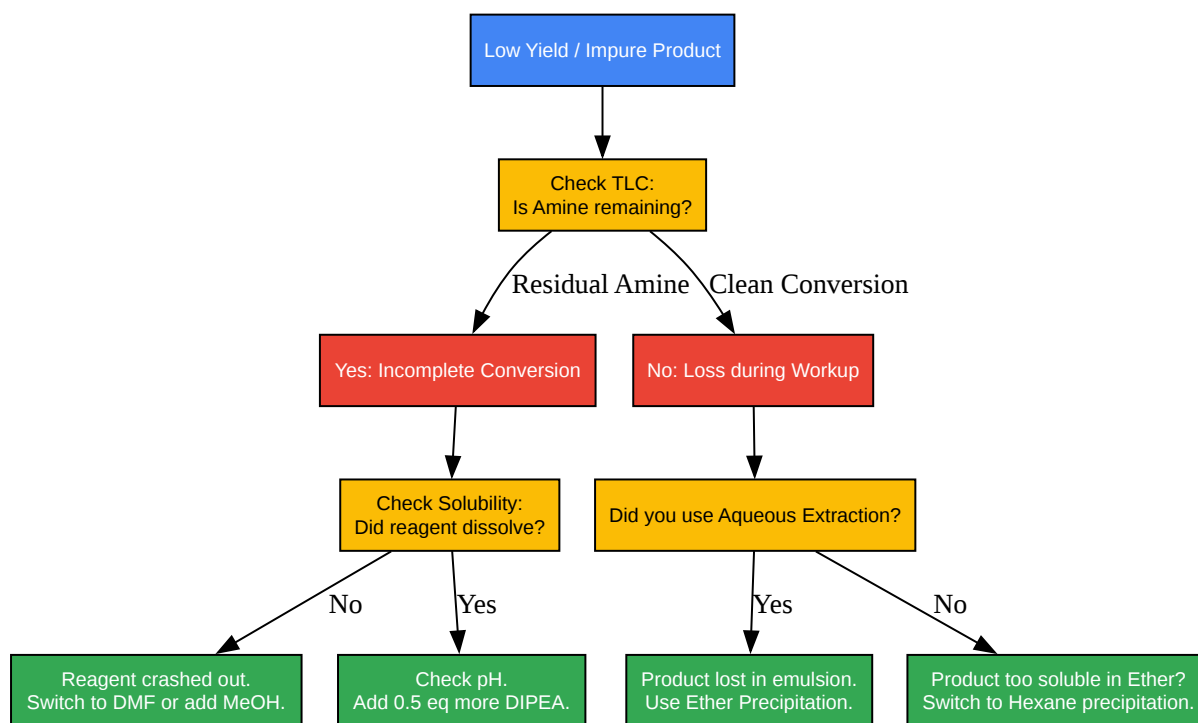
Low Yield / Impure Product

Check TLC:
Is Amine remaining?

Residual Amine

Clean Conversion

Yes: Incomplete Conversion

No: Loss during Workup

Check Solubility:
Did reagent dissolve?

Did you use Aqueous Extraction?

No

Yes

Yes

No

Reagent crashed out.
Switch to DMF or add MeOH.

Check pH.
Add 0.5 eq more DIPEA.

Product lost in emulsion.
Use Ether Precipitation.

Product too soluble in Ether?
Switch to Hexane precipitation.